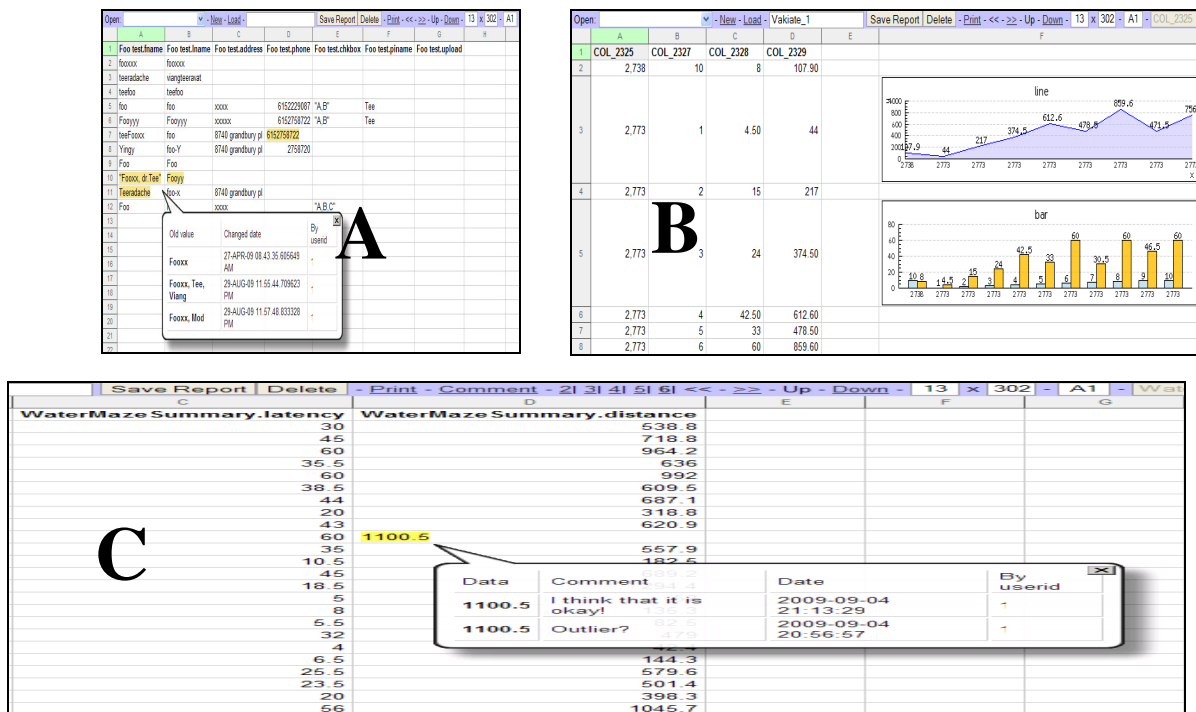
Open: - New - Load - Save Report Delete - Print - << - >> - Up - Down - 13 x 302 - A1

| | A | B | C | D | E | F | G | H |
|---|---|---|---|---|---|---|---|---|
| 1 | Foo test.fname | Foo test.lname | Foo test.address | Foo test.phone | Foo test.chkbox | Foo test.piname | Foo test.upload | |
| 2 | fooxxx | fooxxx | | | | | | |
| 3 | teeradache | viangteeravat | | | | | | |
| 4 | teefoo | teefoo | | | | | | |
| 5 | foo | foo | xxxx | 6152229087 | "A,B" | Tee | | |
| 6 | Fooyyy | Fooyyy | xxxxx | 6152758722 | "A,B" | Tee | | |
| 7 | teeFooxx | foo | 8740 grandbury pl | 6152758722 | | | | |
| 8 | Yingy | foo-Y | 8740 grandbury pl | 2758720 | | | | |
| 9 | Foo | Foo | | | | | | |
| 10 | "Fooxx, dr.Tee" | Fooyy | | | | | | |
| 11 | Teeradache | foo-x | 8740 grandbury pl | | | | | |
| 12 | Foo | | xxxx | | "A,B,C" | | | |

| Old value | Changed date | By userid |
|---|---|---|
| Fooxx | 27-APR-09 08.43.35.605649 AM | |
| Fooxx, Tee, Viang | 29-AUG-09 11.55.44.709623 PM | |
| Fooxx, Mod | 29-AUG-09 11.57.48.833328 PM | |

A

Open: - New - Load - Vakiate_1 Save Report Delete - Print - << - >> - Up - Down - 13 x 302 - A1 - COL_2325

| | A | B | C | D | E |
|---|---|---|---|---|---|
| 1 | COL_2325 | COL_2327 | COL_2328 | COL_2329 | |
| 2 | 2,738 | 10 | 8 | 107.90 | |
| 3 | 2,773 | 1 | 4.50 | 44 | |
| 4 | 2,773 | 2 | 15 | 217 | |
| 5 | 2,773 | 3 | 24 | 374.50 | |
| 6 | 2,773 | 4 | 42.50 | 612.60 | |
| 7 | 2,773 | 5 | 33 | 478.50 | |
| 8 | 2,773 | 6 | 60 | 859.60 | |

line
1000 800 600 400 200 0
107.9 44 217 374.5 612.6 478.5 859.6 471.5 756
2738 2773 2773 2773 2773 2773 2773 2773 277
x

bar
80 60 40 20 0
10 8 1 4.5 2 15 3 24 4 42.5 5 33 6 60 7 30.5 8 60 9 46.5 10 60
2738 2773 2773 2773 2773 2773 2773 2773 2773 2773 2773

B

Save Report Delete - Print - Comment - 2| 3| 4| 5| 6| << - >> - Up - Down - 13 x 302 - A1 - Wat

| C | D | E | F | G |
|---|---|---|---|---|
| WaterMaze Summary.latency | WaterMaze Summary.distance | | | |
| 30 | 538.8 | | | |
| 45 | 718.8 | | | |
| 60 | 964.2 | | | |
| 35.5 | 636 | | | |
| 60 | 992 | | | |
| 38.5 | 609.5 | | | |
| 44 | 687.1 | | | |
| 20 | 318.8 | | | |
| 43 | 620.9 | | | |
| 60 | 1100.5 | | | |
| 35 | 557.9 | | | |
| 10.5 | 182.5 | | | |
| 45 | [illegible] | | | |
| 18.5 | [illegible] | | | |
| 5 | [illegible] | | | |
| 8 | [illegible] | | | |
| 5.5 | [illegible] | | | |
| 32 | 479 | | | |
| 4 | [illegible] | | | |
| 6.5 | 144.3 | | | |
| 25.5 | 579.6 | | | |
| 23.5 | 501.4 | | | |
| 20 | 398.3 | | | |
| 56 | 1045.7 | | | |

| Data | Comment | Date | By userid |
|---|---|---|---|
| 1100.5 | I think that it is okay! | 2009-09-04 21:13:29 | |
| 1100.5 | Outlier? | 2009-09-04 20:56:57 | |

C